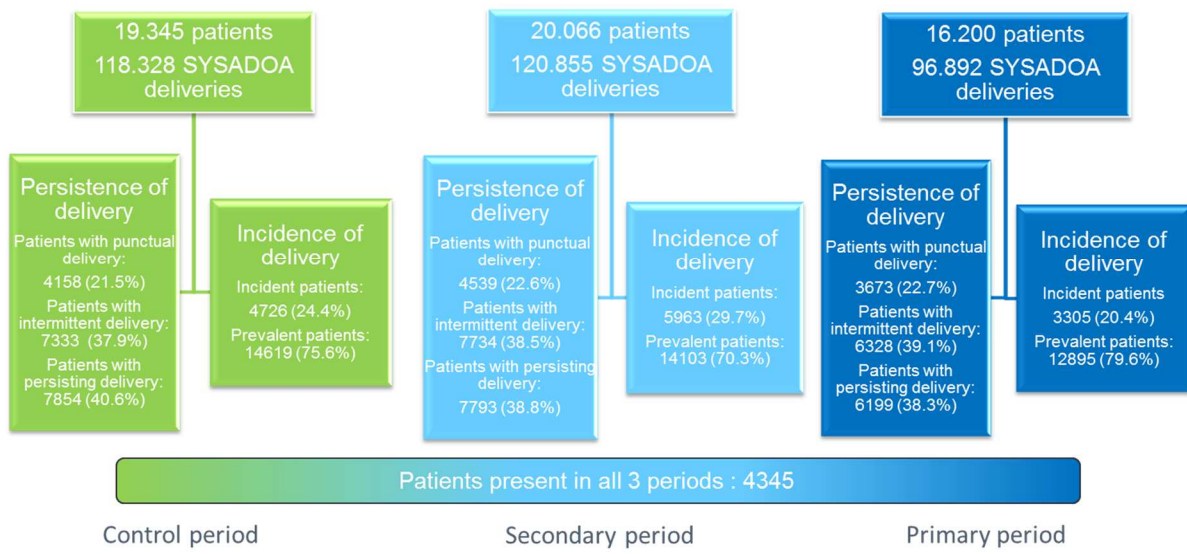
19.345 patients
118.328 SYSADOA deliveries

Persistence of delivery
Patients with punctual delivery:
4158 (21.5%)
Patients with intermittent delivery:
7333 (37.9%)
Patients with persisting delivery:
7854 (40.6%)

Incidence of delivery
Incident patients:
4726 (24.4%)
Prevalent patients:
14619 (75.6%)

20.066 patients
120.855 SYSADOA deliveries

Persistence of delivery
Patients with punctual delivery:
4539 (22.6%)
Patients with intermittent delivery:
7734 (38.5%)
Patients with persisting delivery:
7793 (38.8%)

Incidence of delivery
Incident patients:
5963 (29.7%)
Prevalent patients:
14103 (70.3%)

16.200 patients
96.892 SYSADOA deliveries

Persistence of delivery
Patients with punctual delivery:
3673 (22.7%)
Patients with intermittent delivery:
6328 (39.1%)
Patients with persisting delivery:
6199 (38.3%)

Incidence of delivery
Incident patients
3305 (20.4%)
Prevalent patients:
12895 (79.6%)

Patients present in all 3 periods : 4345

Control period

Secondary period

Primary period